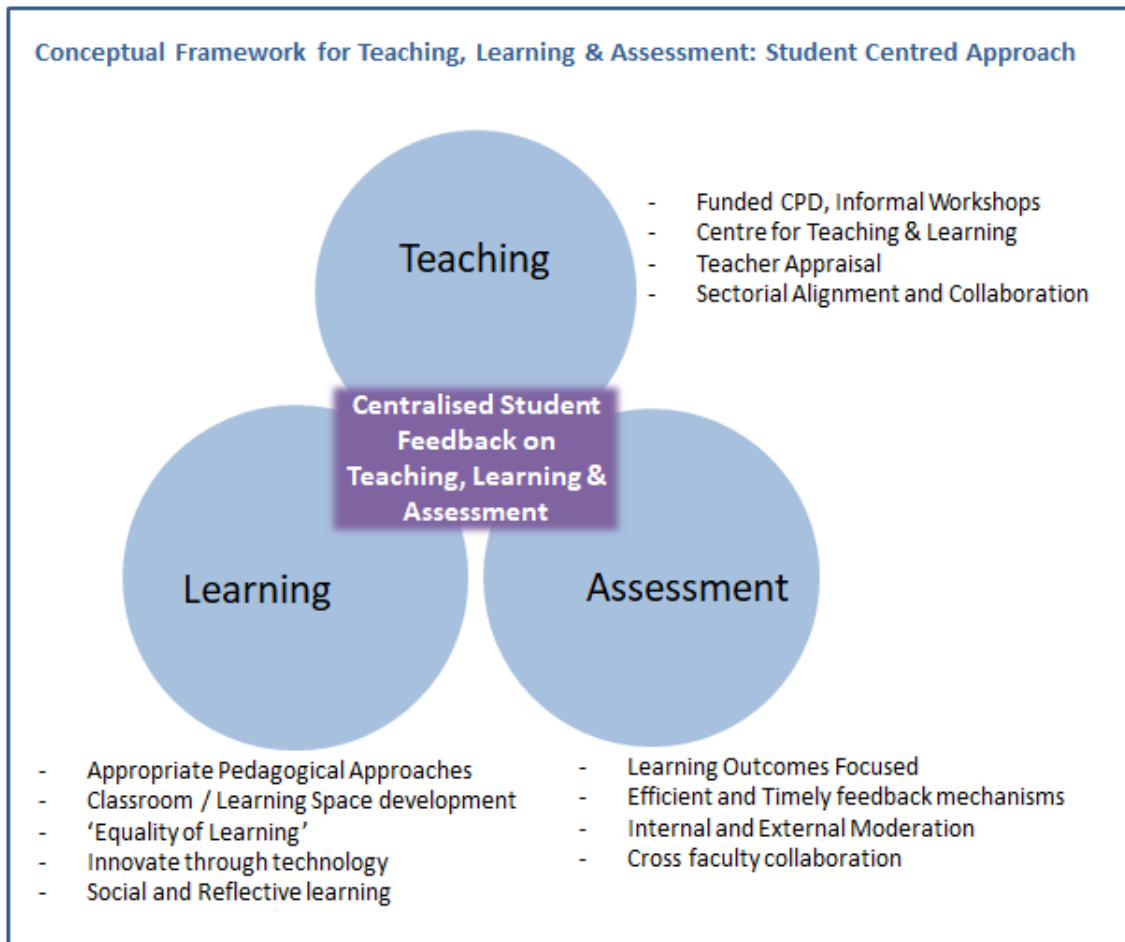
Conceptual Framework for Teaching, Learning & Assessment: Student Centred Approach

Teaching

- Funded CPD, Informal Workshops
- Centre for Teaching & Learning
- Teacher Appraisal
- Sectorial Alignment and Collaboration

Centralised Student Feedback on Teaching, Learning & Assessment

Learning

Assessment

- Appropriate Pedagogical Approaches
- Classroom / Learning Space development
- 'Equality of Learning'
- Innovate through technology
- Social and Reflective learning

- Learning Outcomes Focused
- Efficient and Timely feedback mechanisms
- Internal and External Moderation
- Cross faculty collaboration